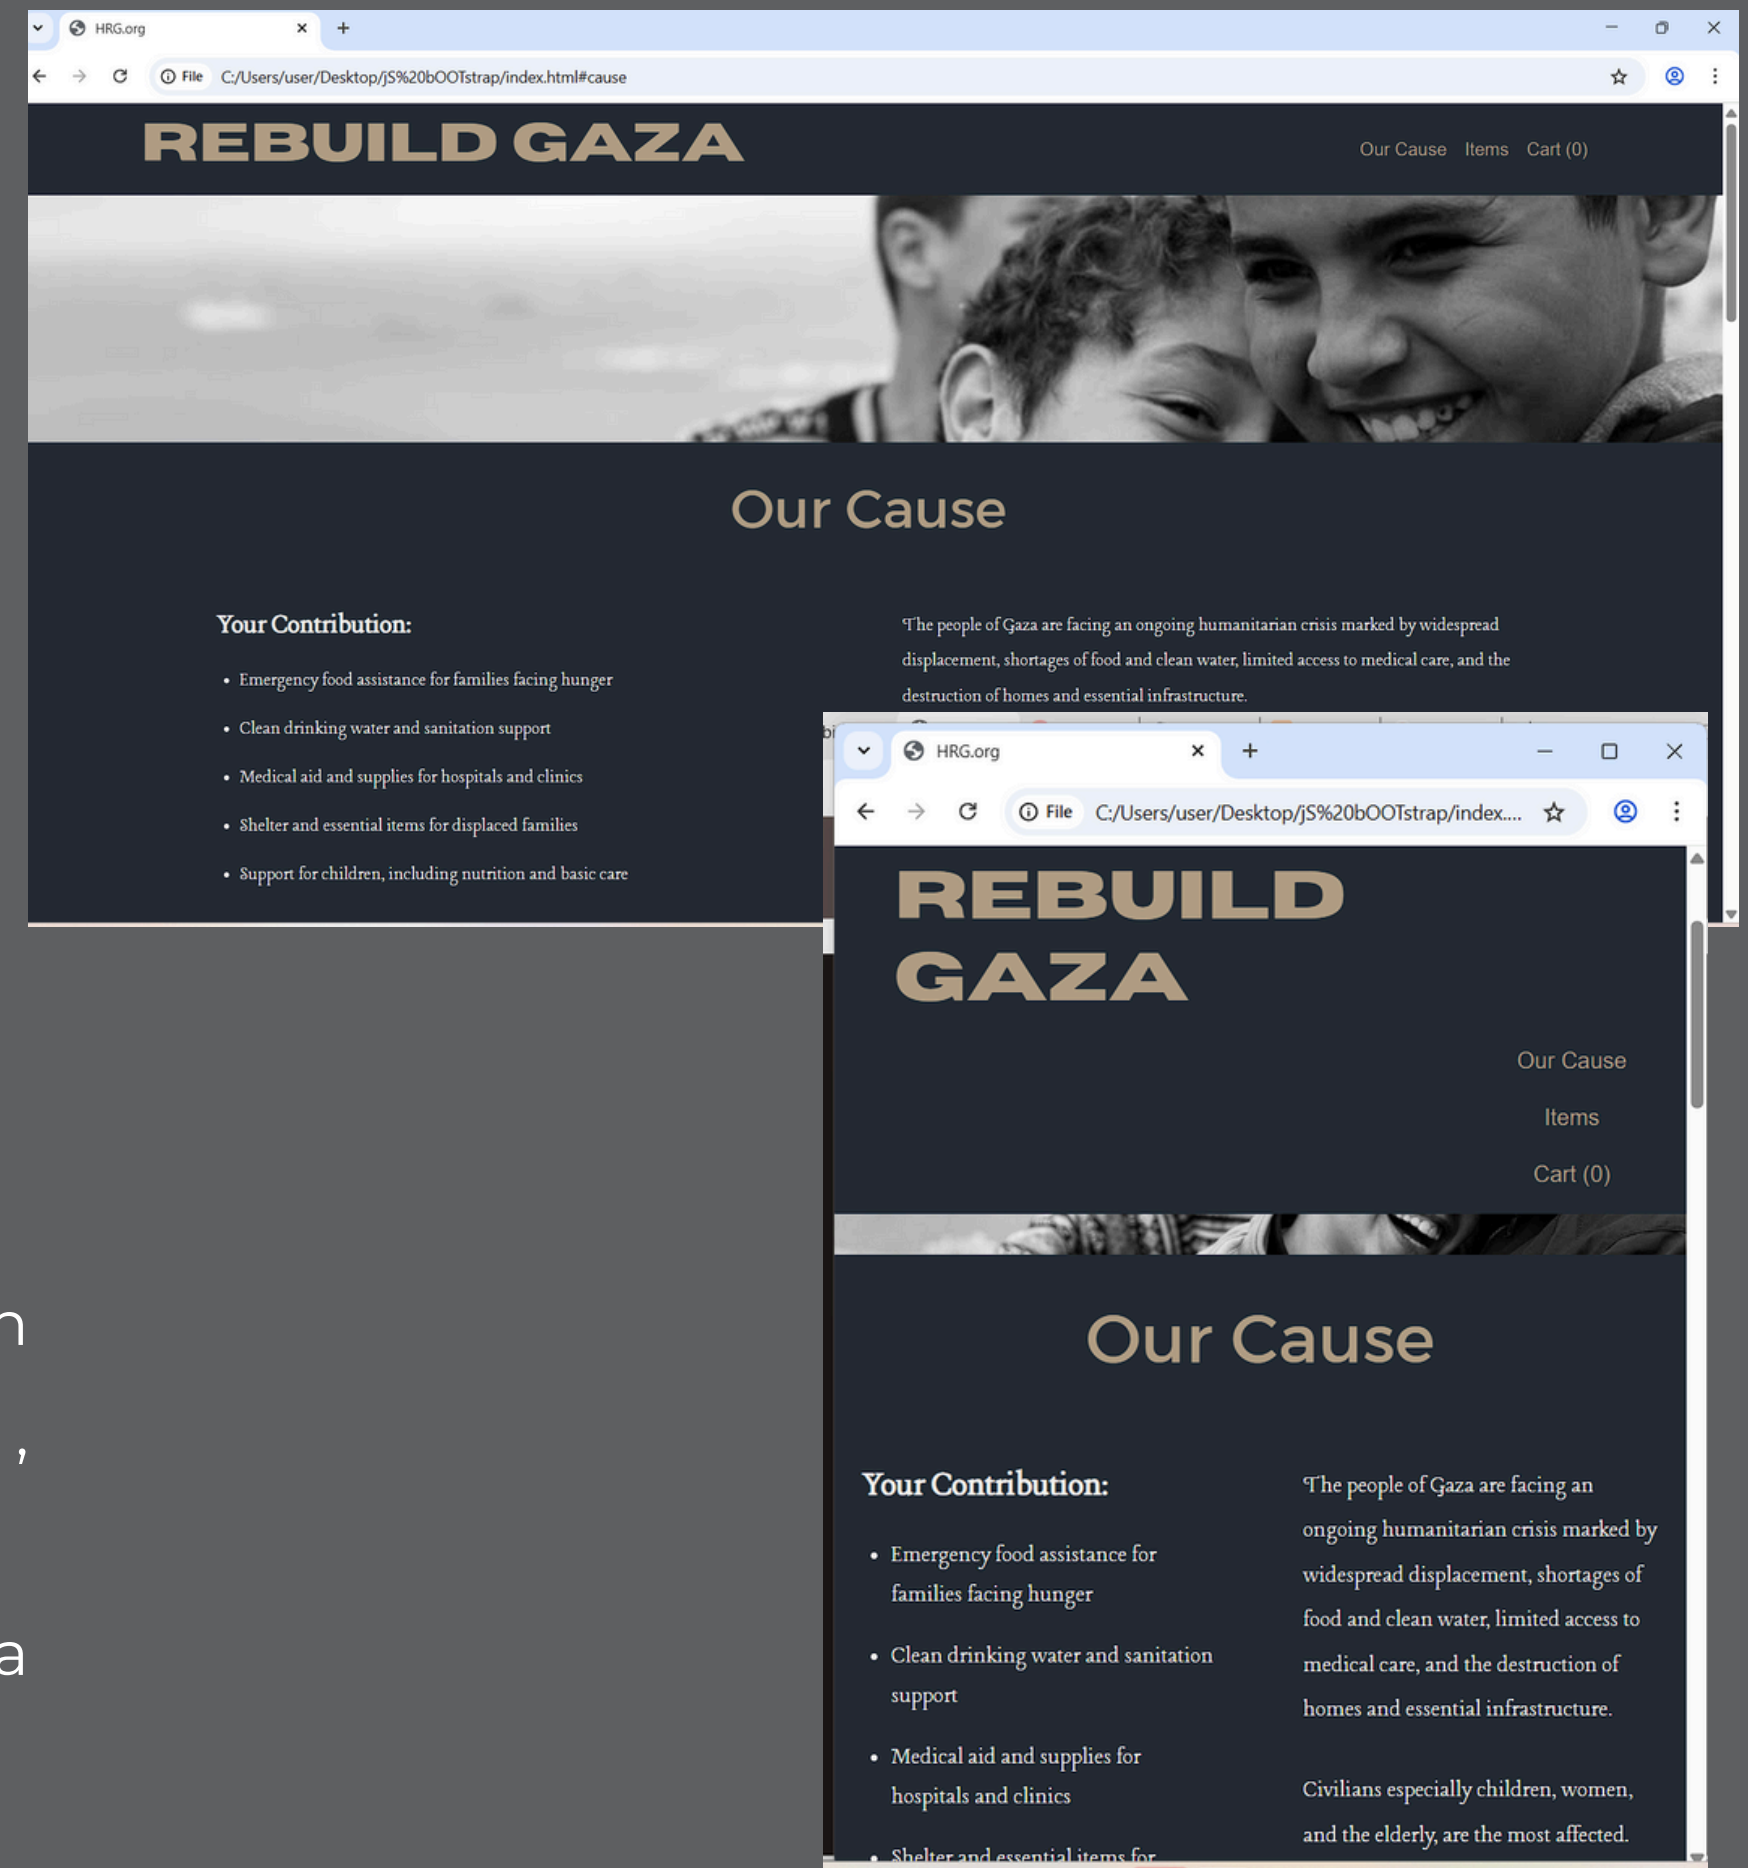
HRG.org

File C:/Users/user/Desktop/jS%20bOOTstrap/index.html#cause

REBUILD GAZA

Our Cause Items Cart (0)

Our Cause

Your Contribution:

- Emergency food assistance for families facing hunger
- Clean drinking water and sanitation support
- Medical aid and supplies for hospitals and clinics
- Shelter and essential items for displaced families
- Support for children, including nutrition and basic care

The people of Gaza are facing an ongoing humanitarian crisis marked by widespread displacement, shortages of food and clean water, limited access to medical care, and the destruction of homes and essential infrastructure.

HRG.org

File C:/Users/user/Desktop/jS%20bOOTstrap/index....

REBUILD GAZA

Our Cause

Items

Cart (0)

Our Cause

Your Contribution:

- Emergency food assistance for families facing hunger
- Clean drinking water and sanitation support
- Medical aid and supplies for hospitals and clinics
- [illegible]

The people of Gaza are facing an ongoing humanitarian crisis marked by widespread displacement, shortages of food and clean water, limited access to medical care, and the destruction of homes and essential infrastructure.

Civilians especially children, women, and the elderly, are the most affected.

n

,

a